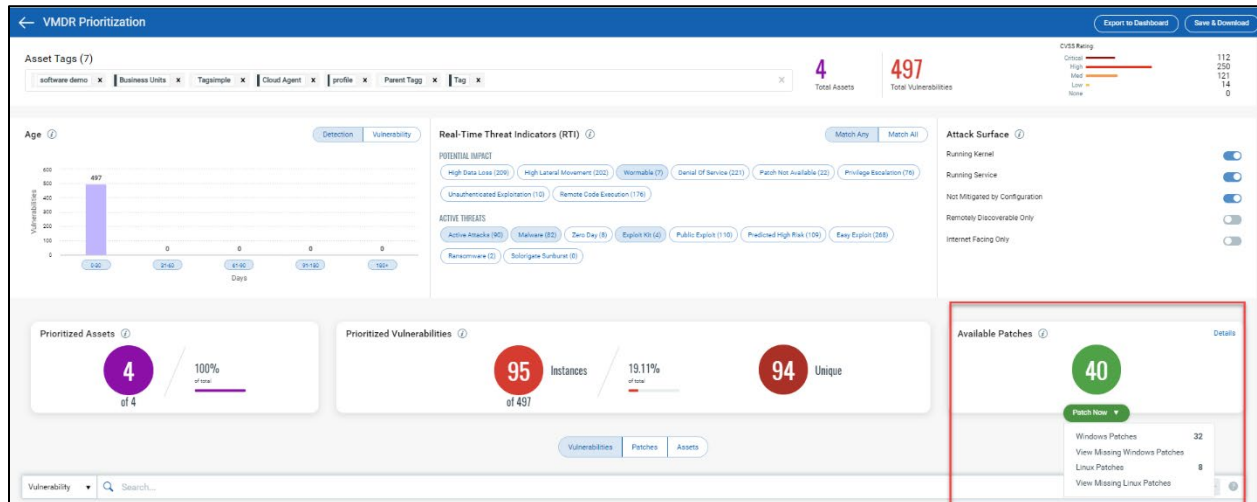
VMDR Prioritization

Export to Dashboard
Save & Download

Asset Tags (7)

software demo × | Business Units × | Tagsimple × | Cloud Agent × | profile × | Parent Tagg × | Tag ×

4
Total Assets

497
Total Vulnerabilities

CVSS Rating
Critical 112
High 250
Med 121
Low 14
None 0

Age

Detection | Vulnerability

| Days | Vulnerabilities |
|---|---|
| 0-30 | 497 |
| 31-60 | 0 |
| 61-90 | 0 |
| 91-180 | 0 |
| 180+ | 0 |

600
500
400
300
200
100
0

Days

Real-Time Threat Indicators (RTI)

Match Any | Match All

POTENTIAL IMPACT
High Data Loss (209)
High Lateral Movement (202)
Wormable (7)
Denial Of Service (221)
Patch Not Available (22)
Privilege Escalation (76)
Unauthenticated Exploitation (10)
Remote Code Execution (176)

ACTIVE THREATS
Active Attacks (90)
Malware (82)
Zero Day (8)
Exploit Kit (4)
Public Exploit (110)
Predicted High Risk (109)
Easy Exploit (268)
Ransomware (2)
Solorigate Sunburst (0)

Attack Surface

Running Kernel
Running Service
Not Mitigated by Configuration
Remotely Discoverable Only
Internet Facing Only

Prioritized Assets

4
of 4

100%
of total

Prioritized Vulnerabilities

95
Instances
of 497

19.11%
of total

94
Unique

Available Patches

Details

40

Patch Now ▼

Windows Patches 32
View Missing Windows Patches
Linux Patches 8
View Missing Linux Patches

Vulnerabilities | Patches | Assets

Vulnerability ▼
Search...